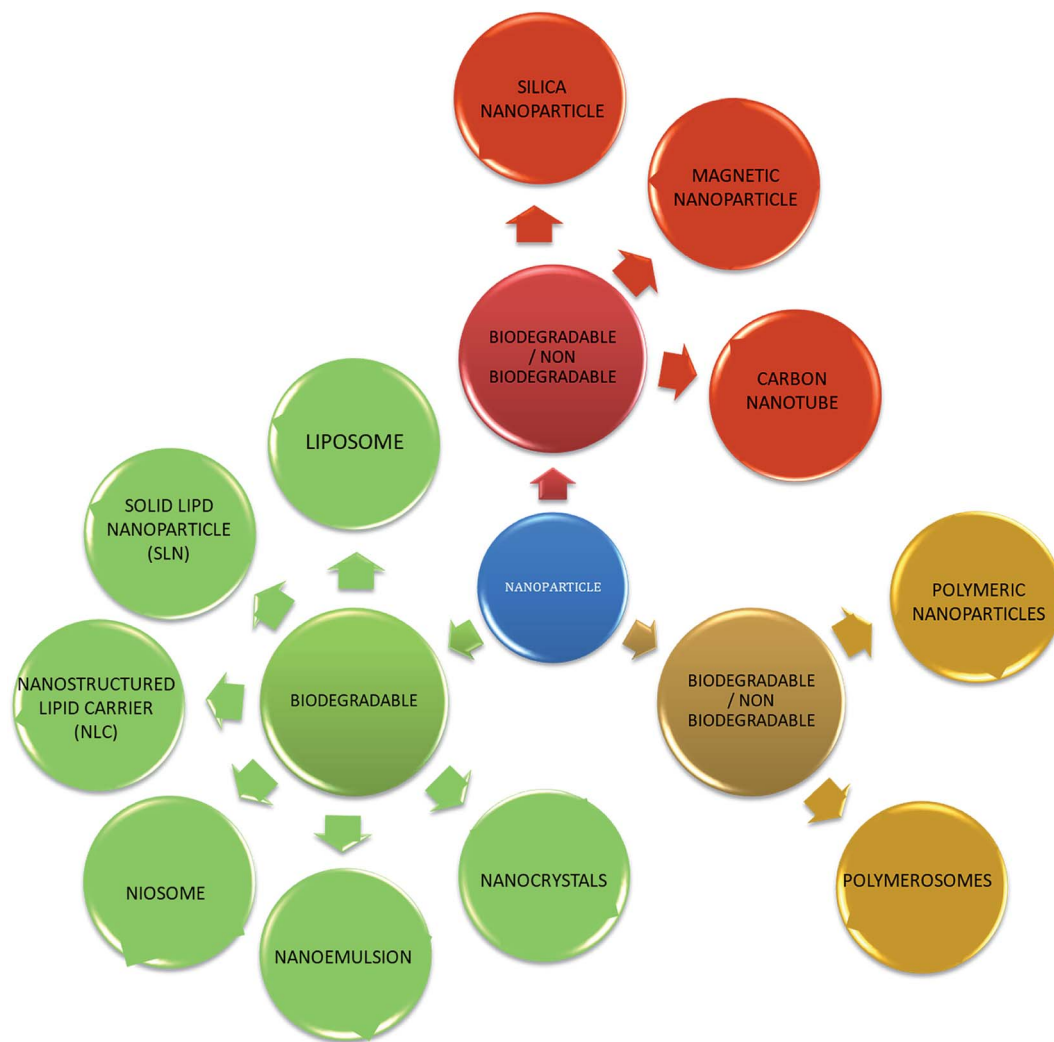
SILICA NANOPARTICLE

MAGNETIC NANOPARTICLE

BIODEGRADABLE / NON BIODEGRADABLE

CARBON NANOTUBE

LIPOSOME

SOLID LIPD NANOPARTICLE (SLN)

NANOPARTICLE

POLYMERIC NANOPARTICLES

NANOSTRUCTURED LIPID CARRIER (NLC)

BIODEGRADABLE

BIODEGRADABLE / NON BIODEGRADABLE

NIOSOME

NANOCRYSTALS

POLYMEROSOMES

NANOEMULSION